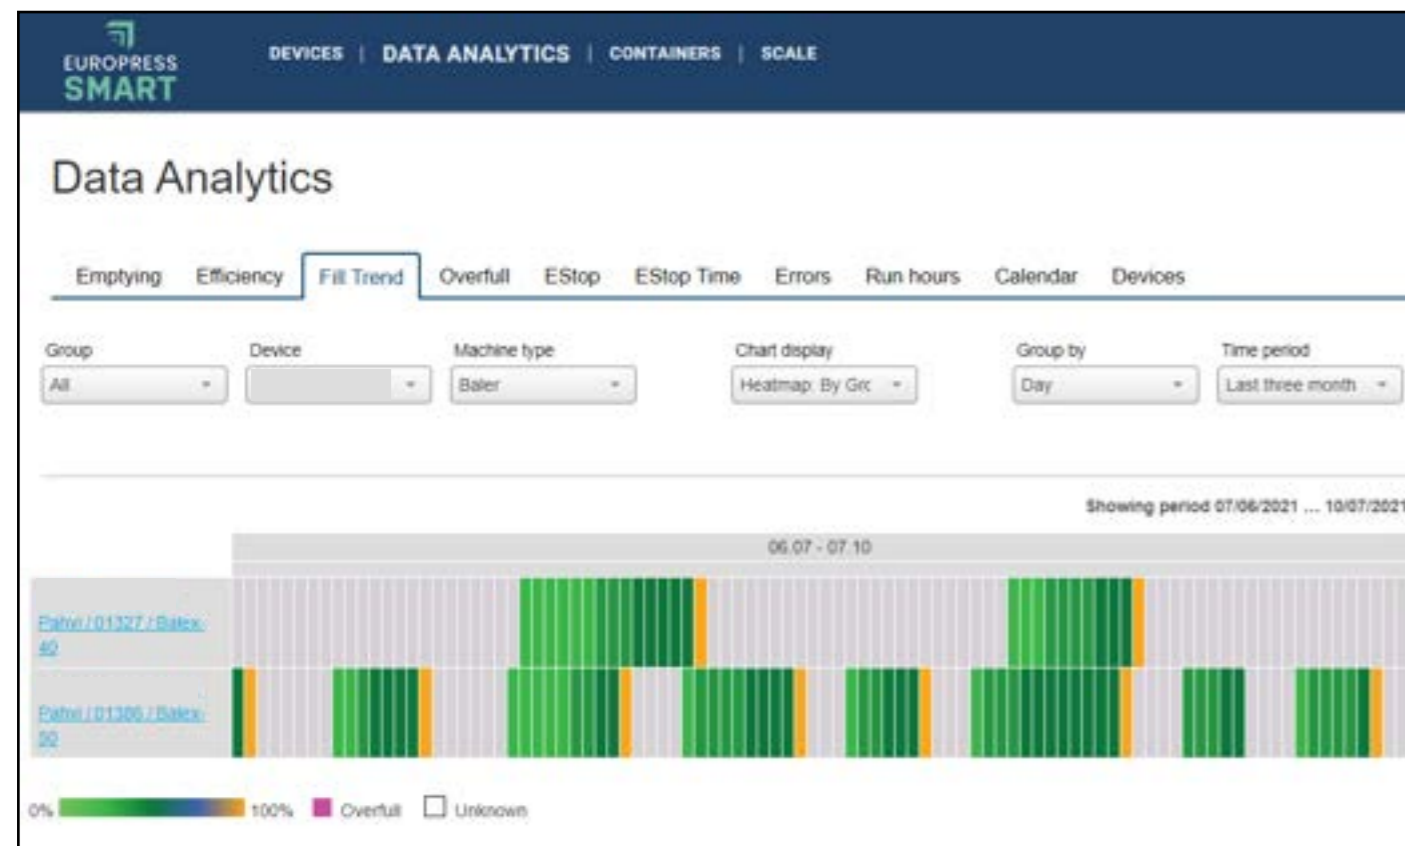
EUROPRESS
SMART

DEVICES | DATA ANALYTICS | CONTAINERS | SCALE

Data Analytics

Emptying Efficiency Fill Trend Overfull EStop EStop Time Errors Run hours Calendar Devices

Group
All

Device

Machine type
Baler

Chart display
Heatmap: By Grc

Group by
Day

Time period
Last three month

Showing period 07/06/2021 ... 10/07/2021

06.07 - 07.10

Pahvi / 01327 / Balex-40

Pahvi / 01386 / Balex-50

0% 100% Overfull Unknown